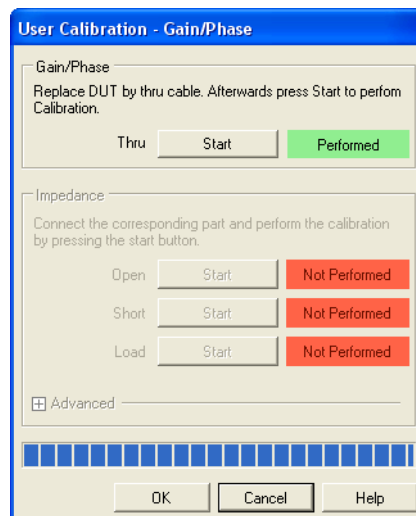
User Calibration - Gain/Phase

Gain/Phase

Replace DUT by thru cable. Afterwards press Start to perfom Calibration.

Thru Start Performed

Impedance

Connect the corresponding part and perform the calibration by pressing the start button.

Open Start Not Performed

Short Start Not Performed

Load Start Not Performed

Advanced

OK Cancel Help